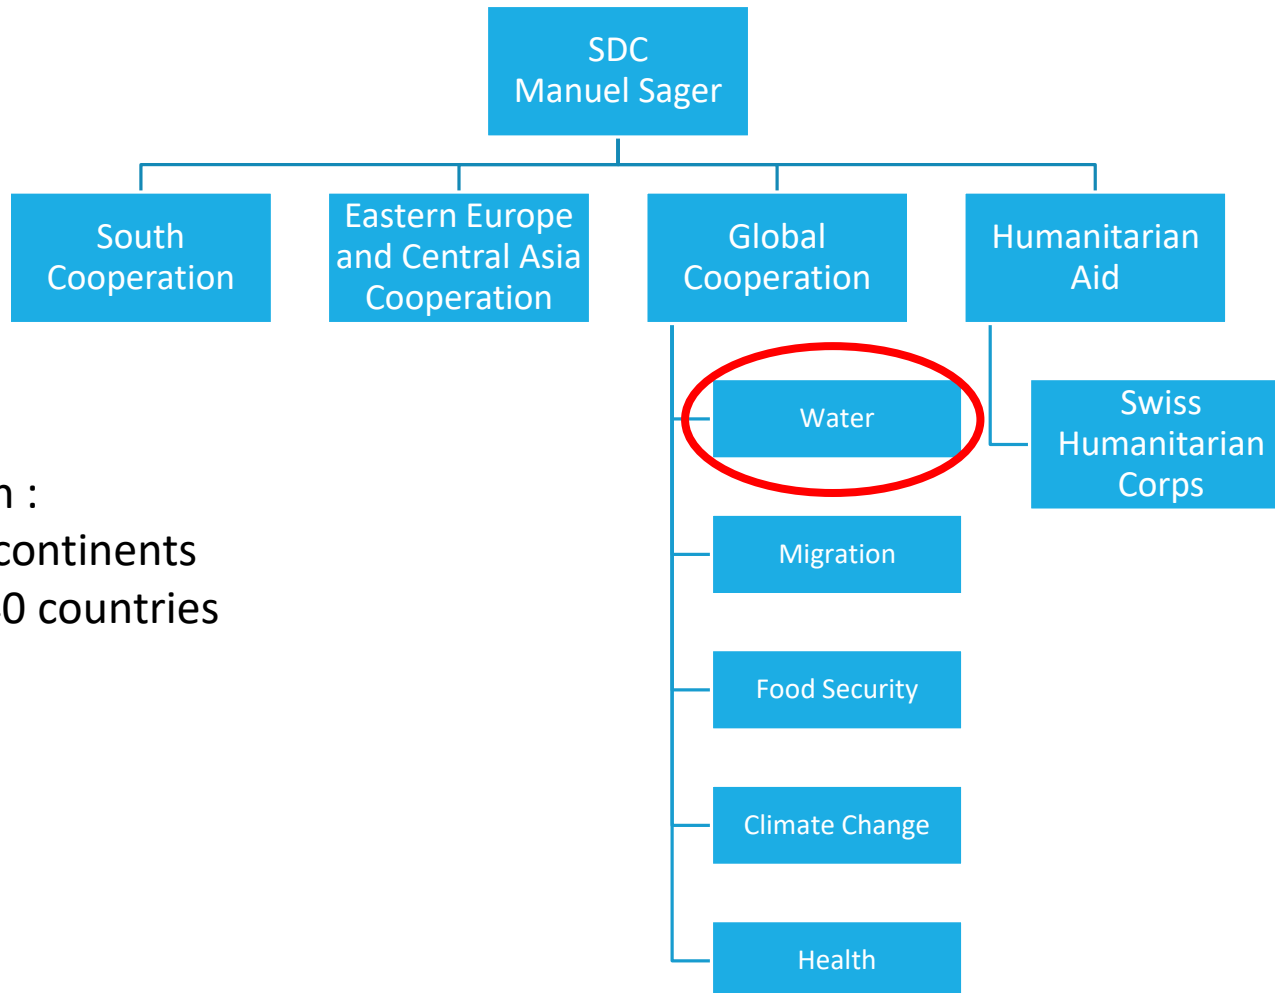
SDC
Manuel Sager

South Cooperation

Eastern Europe and Central Asia Cooperation

Global Cooperation

Humanitarian Aid

Water

Migration

Food Security

Climate Change

Health

Swiss Humanitarian Corps

n :
continents
0 countries